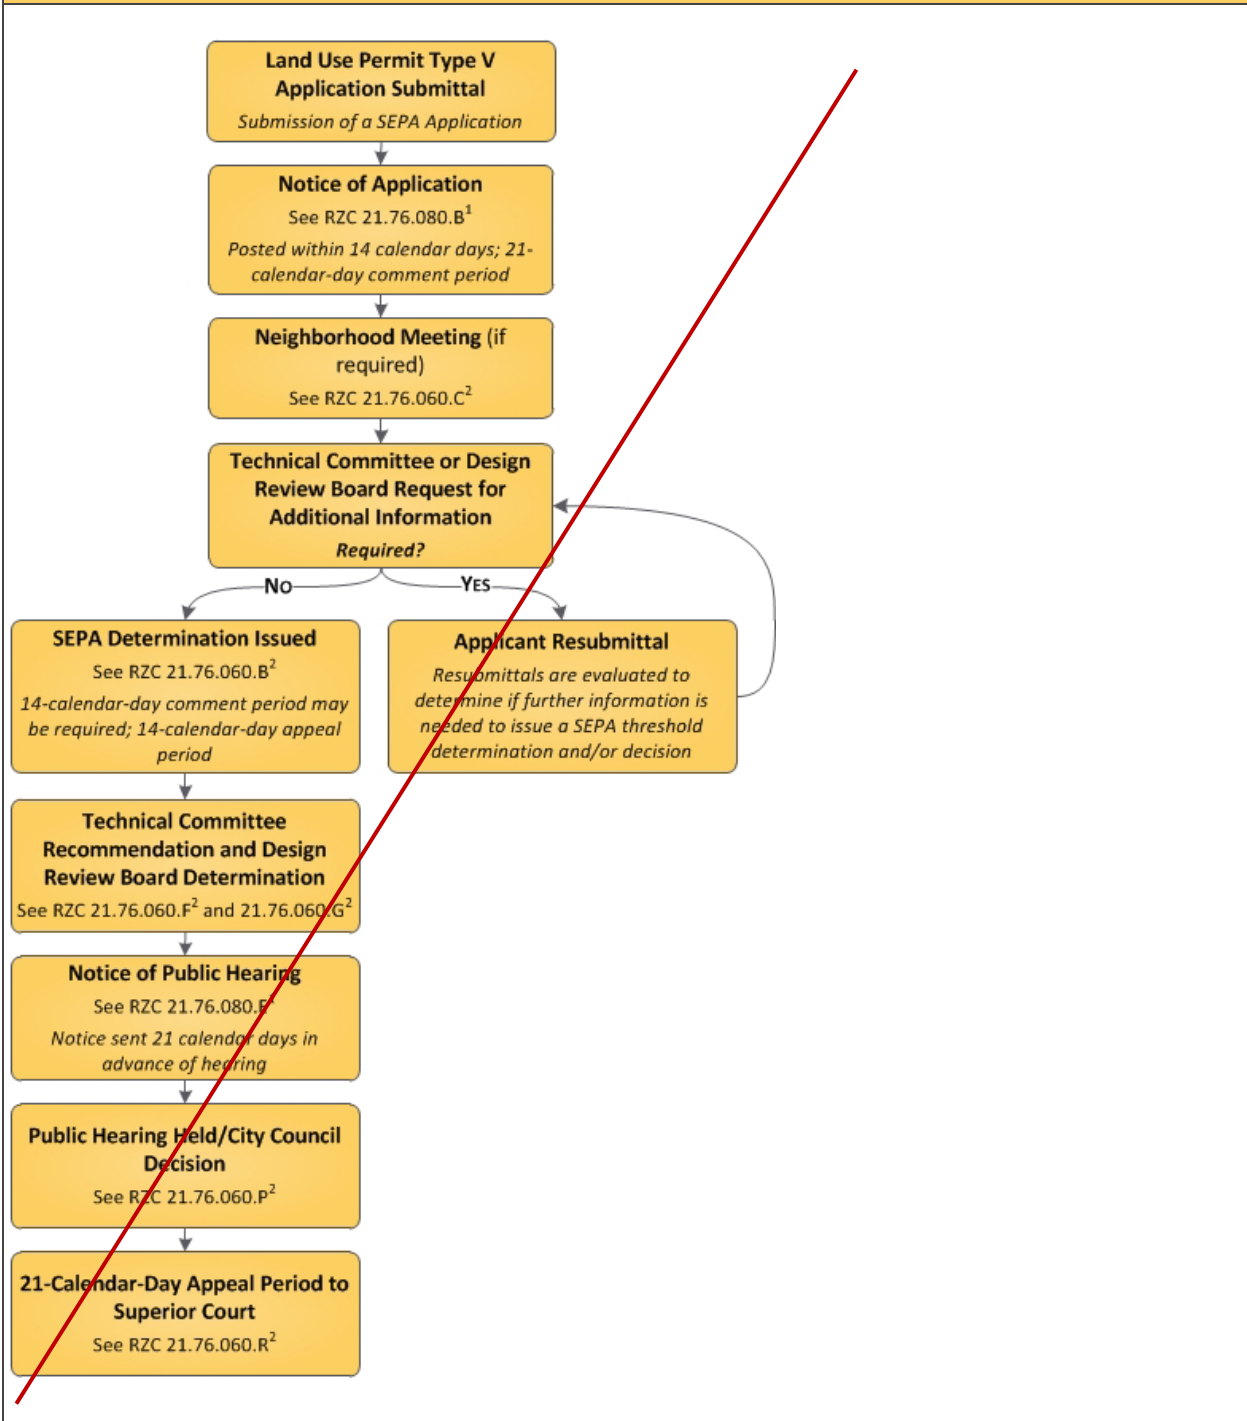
Land Use Permit Type V Application Submittal

Submission of a SEPA Application

Notice of Application

See RZC 21.76.080.B$^1$

Posted within 14 calendar days; 21-calendar-day comment period

Neighborhood Meeting (if required)

See RZC 21.76.060.C$^2$

Technical Committee or Design Review Board Request for Additional Information

Required?

No

Yes

SEPA Determination Issued

See RZC 21.76.060.B$^2$

14-calendar-day comment period may be required; 14-calendar-day appeal period

Applicant Resubmittal

Resubmittals are evaluated to determine if further information is needed to issue a SEPA threshold determination and/or decision

Technical Committee Recommendation and Design Review Board Determination

See RZC 21.76.060.F$^2$ and 21.76.060.G$^2$

Notice of Public Hearing

See RZC 21.76.080.F$^1$

Notice sent 21 calendar days in advance of hearing

Public Hearing Held/City Council Decision

See RZC 21.76.060.P$^2$

21-Calendar-Day Appeal Period to Superior Court

See RZC 21.76.060.R$^2$